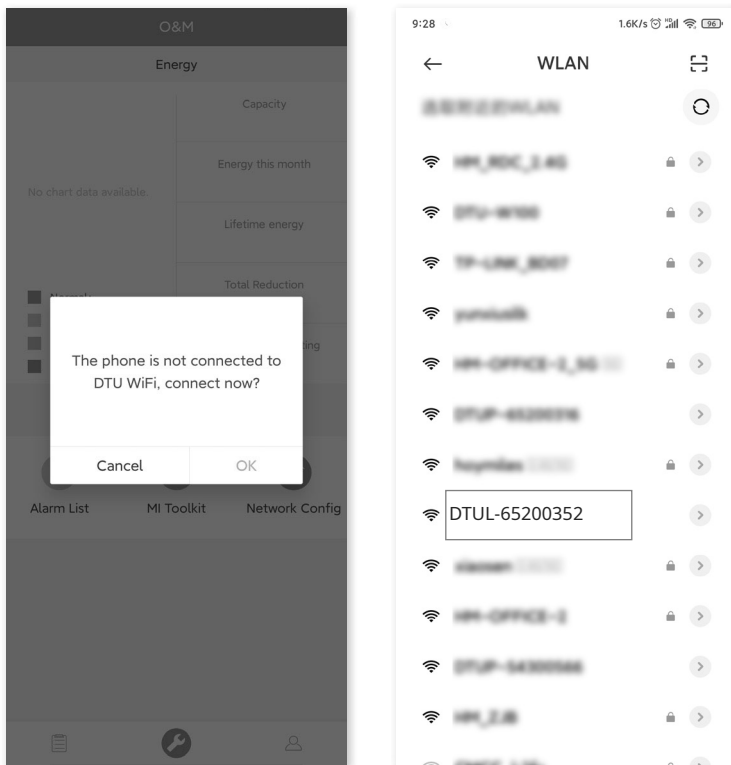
O&M

Energy

Capacity

Energy this month

No chart data available.

Lifetime energy

Total Reduction

The phone is not connected to DTU WiFi, connect now?

Cancel OK

Alarm List MI Toolkit Network Config

9:28 1.6K/s 96

WLAN

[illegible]

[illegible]

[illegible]

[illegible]

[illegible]

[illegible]

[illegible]

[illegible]

DTUL-65200352

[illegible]

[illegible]

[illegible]

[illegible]